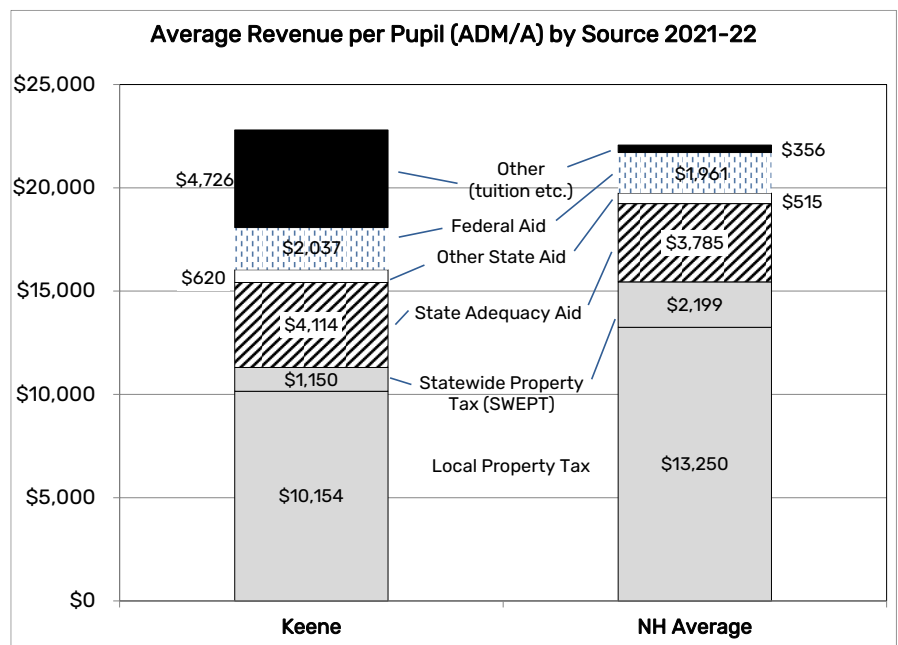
Average Revenue per Pupil (ADM/A) by Source 2021-22

$25,000
$20,000
$15,000
$10,000
$5,000
$0

$4,726
$2,037
$620
$4,114
$1,150
$10,154

Other (tuition etc.)
Federal Aid
Other State Aid
State Adequacy Aid
Statewide Property Tax (SWEPT)
Local Property Tax

$356
$1,961
$515
$3,785
$2,199
$13,250

Keene
NH Average